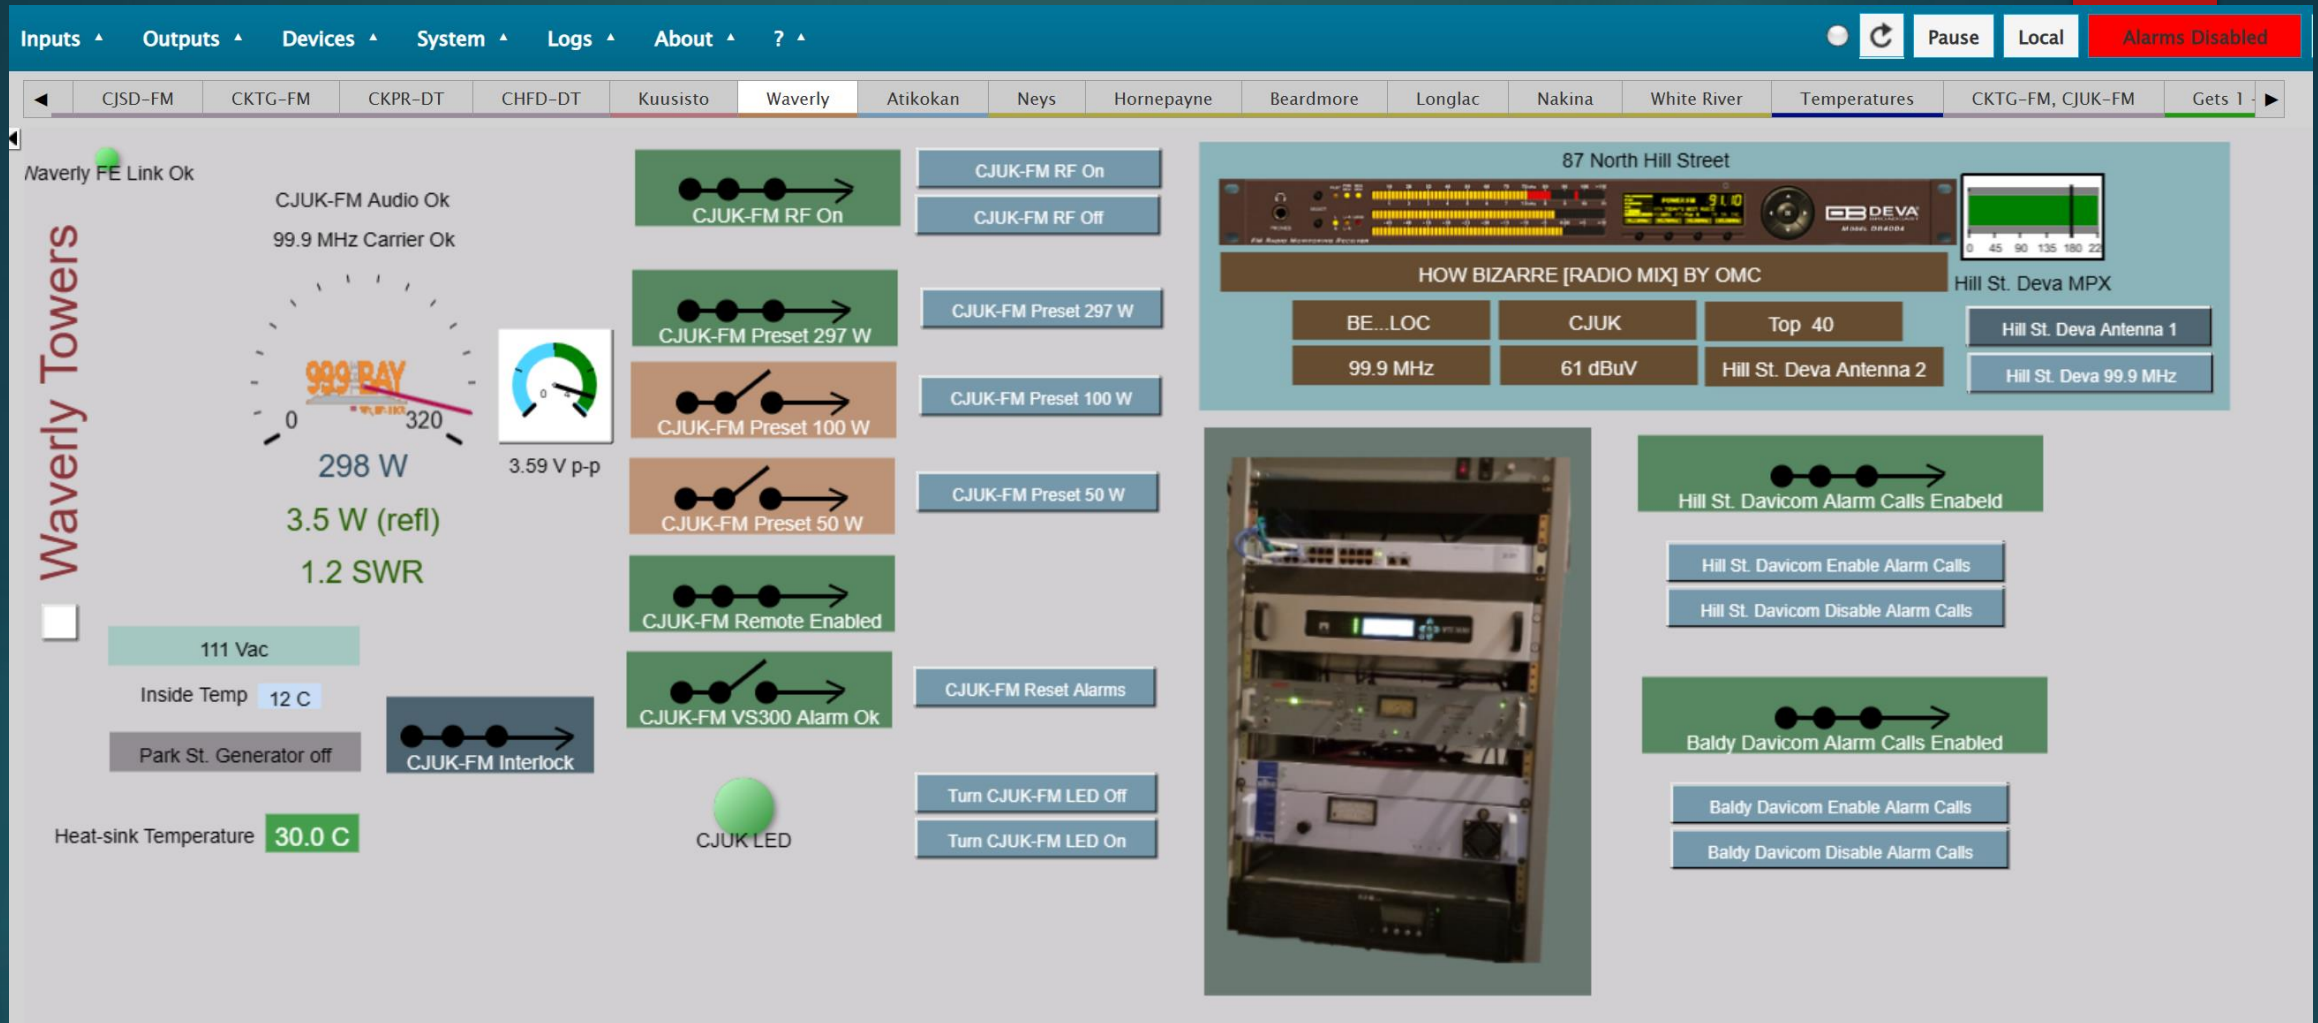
Inputs ▲ Outputs ▲ Devices ▲ System ▲ Logs ▲ About ▲ ? ▲

Pause Local Alarms Disabled

◀ CJSD-FM CKTG-FM CKPR-DT CHFD-DT Kuusisto Waverly Atikokan Neys Hornepayne Beardmore Longlac Nakina White River Temperatures CKTG-FM, CJUK-FM Gets 1 ▶

Waverly FE Link Ok

Waverly Towers

CJUK-FM Audio Ok

99.9 MHz Carrier Ok

999 BAY

0

320

298 W

3.5 W (refl)

1.2 SWR

3.59 V p-p

111 Vac

Inside Temp 12 C

Park St. Generator off

Heat-sink Temperature 30.0 C

CJUK-FM RF On

CJUK-FM Preset 297 W

CJUK-FM Preset 100 W

CJUK-FM Preset 50 W

CJUK-FM Remote Enabled

CJUK-FM VS300 Alarm Ok

CJUK-FM Interlock

CJUK LED

CJUK-FM RF On

CJUK-FM RF Off

CJUK-FM Preset 297 W

CJUK-FM Preset 100 W

CJUK-FM Preset 50 W

CJUK-FM Reset Alarms

Turn CJUK-FM LED Off

Turn CJUK-FM LED On

87 North Hill Street

DEVA

HOW BIZARRE [RADIO MIX] BY OMC

BE...LOC CJUK Top 40

99.9 MHz 61 dBuV Hill St. Deva Antenna 2

0 45 90 135 180 22

Hill St. Deva MPX

Hill St. Deva Antenna 1

Hill St. Deva 99.9 MHz

Hill St. Davicom Alarm Calls Enabeld

Hill St. Davicom Enable Alarm Calls

Hill St. Davicom Disable Alarm Calls

Baldy Davicom Alarm Calls Enabled

Baldy Davicom Enable Alarm Calls

Baldy Davicom Disable Alarm Calls